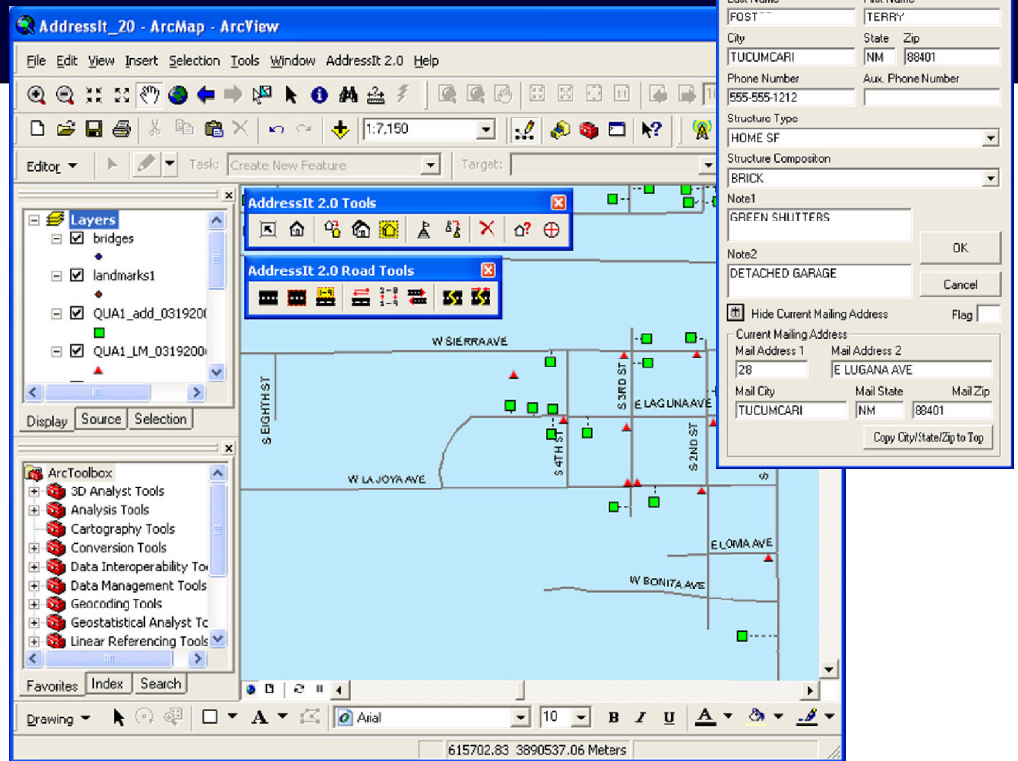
AddressIt_20 - ArcMap - ArcView

File Edit View Insert Selection Tools Window AddressIt 2.0 Help

1:7,150

Editor ▾ Task: Create New Feature Target:

Layers
bridges
landmarks1
QUA1_add_0319200
QUA1_LM_0319200

Display Source Selection

ArcToolbox
3D Analyst Tools
Analysis Tools
Cartography Tools
Conversion Tools
Data Interoperability Too
Data Management Tools
Geocoding Tools
Geostatistical Analyst To
Linear Referencing Tools

Favorites Index Search

AddressIt 2.0 Tools

AddressIt 2.0 Road Tools

W SIERRA AVE
S EIGHTH ST
S 3RD ST
E LAGUNA AVE
S 4TH ST
S 2ND ST
W LA JOYA AVE
E LOMA AVE
W BONITA AVE

Last Name First Name
FOST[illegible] TERRY
City State Zip
TUCUMCARI NM 88401
Phone Number Aux. Phone Number
555-555-1212
Structure Type
HOME SF
Structure Compositon
BRICK
Note1
GREEN SHUTTERS
OK
Note2
DETACHED GARAGE
Cancel
Hide Current Mailing Address Flag
Current Mailing Address
Mail Address 1 Mail Address 2
28 E LUGANA AVE
Mail City Mail State Mail Zip
TUCUMCARI NM 88401
Copy City/State/Zip to Top

Drawing ▾ Arial 10 B I U A

615702.83 3890537.06 Meters